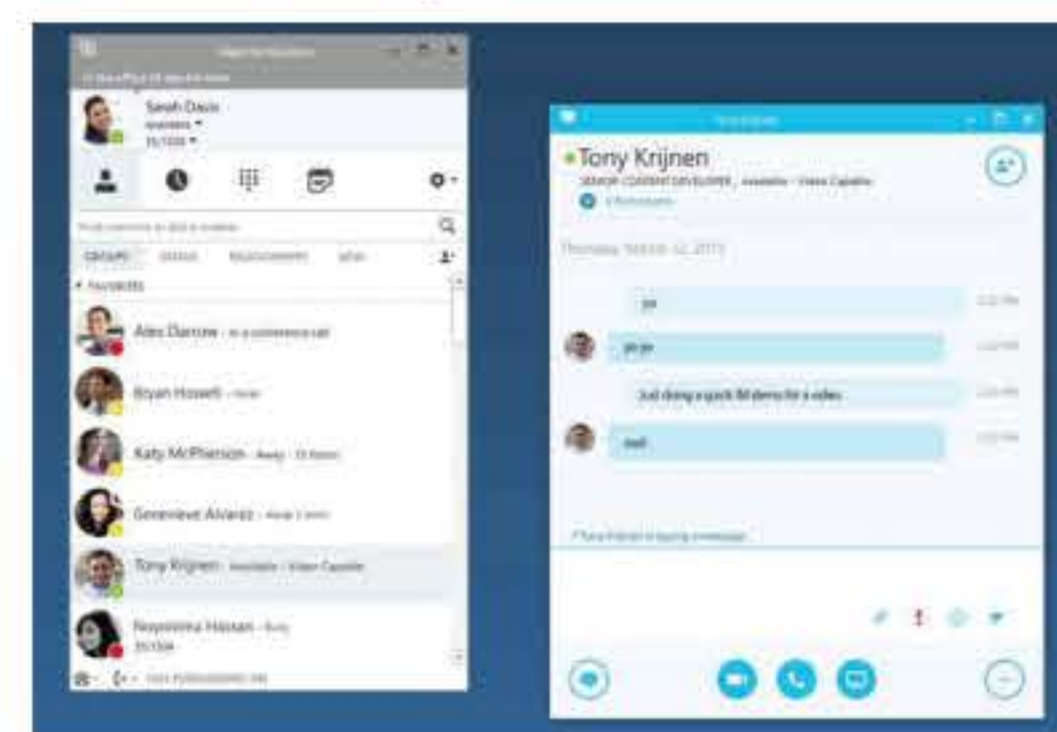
Sarah Davis
Available
PU7000

GROUPS STATUS RELATIONSHIPS NEW

Favorites

Alex Darrow - In a conference call

Bryan Howell - Away

Katy McPherson - Away - 10 hours

Genevieve Alvarez - Away 2 mins

Tony Krijnen - Available - Video Capable

Neyamma Hassan - Busy

Tony Krijnen
SENIOR CONTENT DEVELOPER, Available - Video Capable

Thursday, March 12, 2015

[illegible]

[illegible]

Just doing a quick IM demo for a video

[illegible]

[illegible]